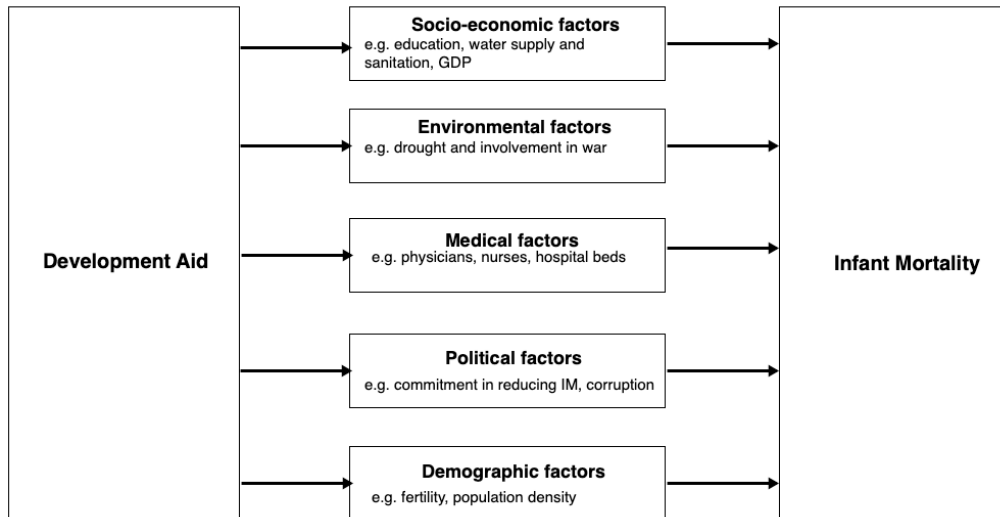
Development Aid

Socio-economic factors
e.g. education, water supply and sanitation, GDP

Environmental factors
e.g. drought and involvement in war

Medical factors
e.g. physicians, nurses, hospital beds

Political factors
e.g. commitment in reducing IM, corruption

Demographic factors
e.g. fertility, population density

Infant Mortality